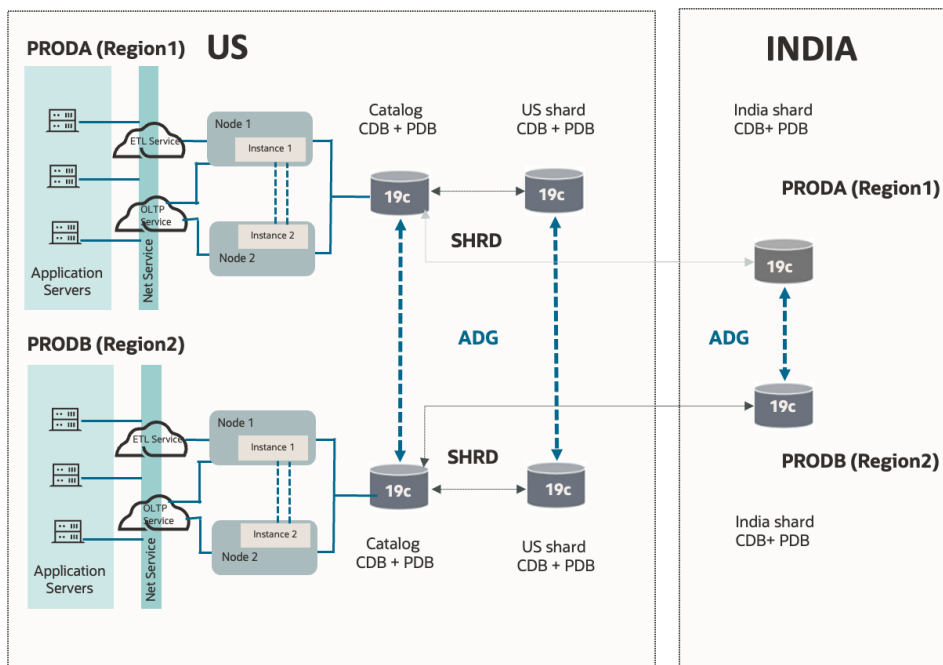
PRODA (Region1) US

Application Servers

Net Service

ETL Service

OLTP Service

Node 1

Instance 1

Instance 2

Node 2

Catalog CDB + PDB

19c

US shard CDB + PDB

19c

SHRD

ADG

PRODB (Region2)

Application Servers

Net Service

ETL Service

OLTP Service

Node 1

Instance 1

Instance 2

Node 2

19c

SHRD

19c

Catalog CDB + PDB

US shard CDB + PDB

INDIA

India shard CDB+ PDB

PRODA (Region1)

19c

ADG

19c

PRODB (Region2)

India shard CDB+ PDB